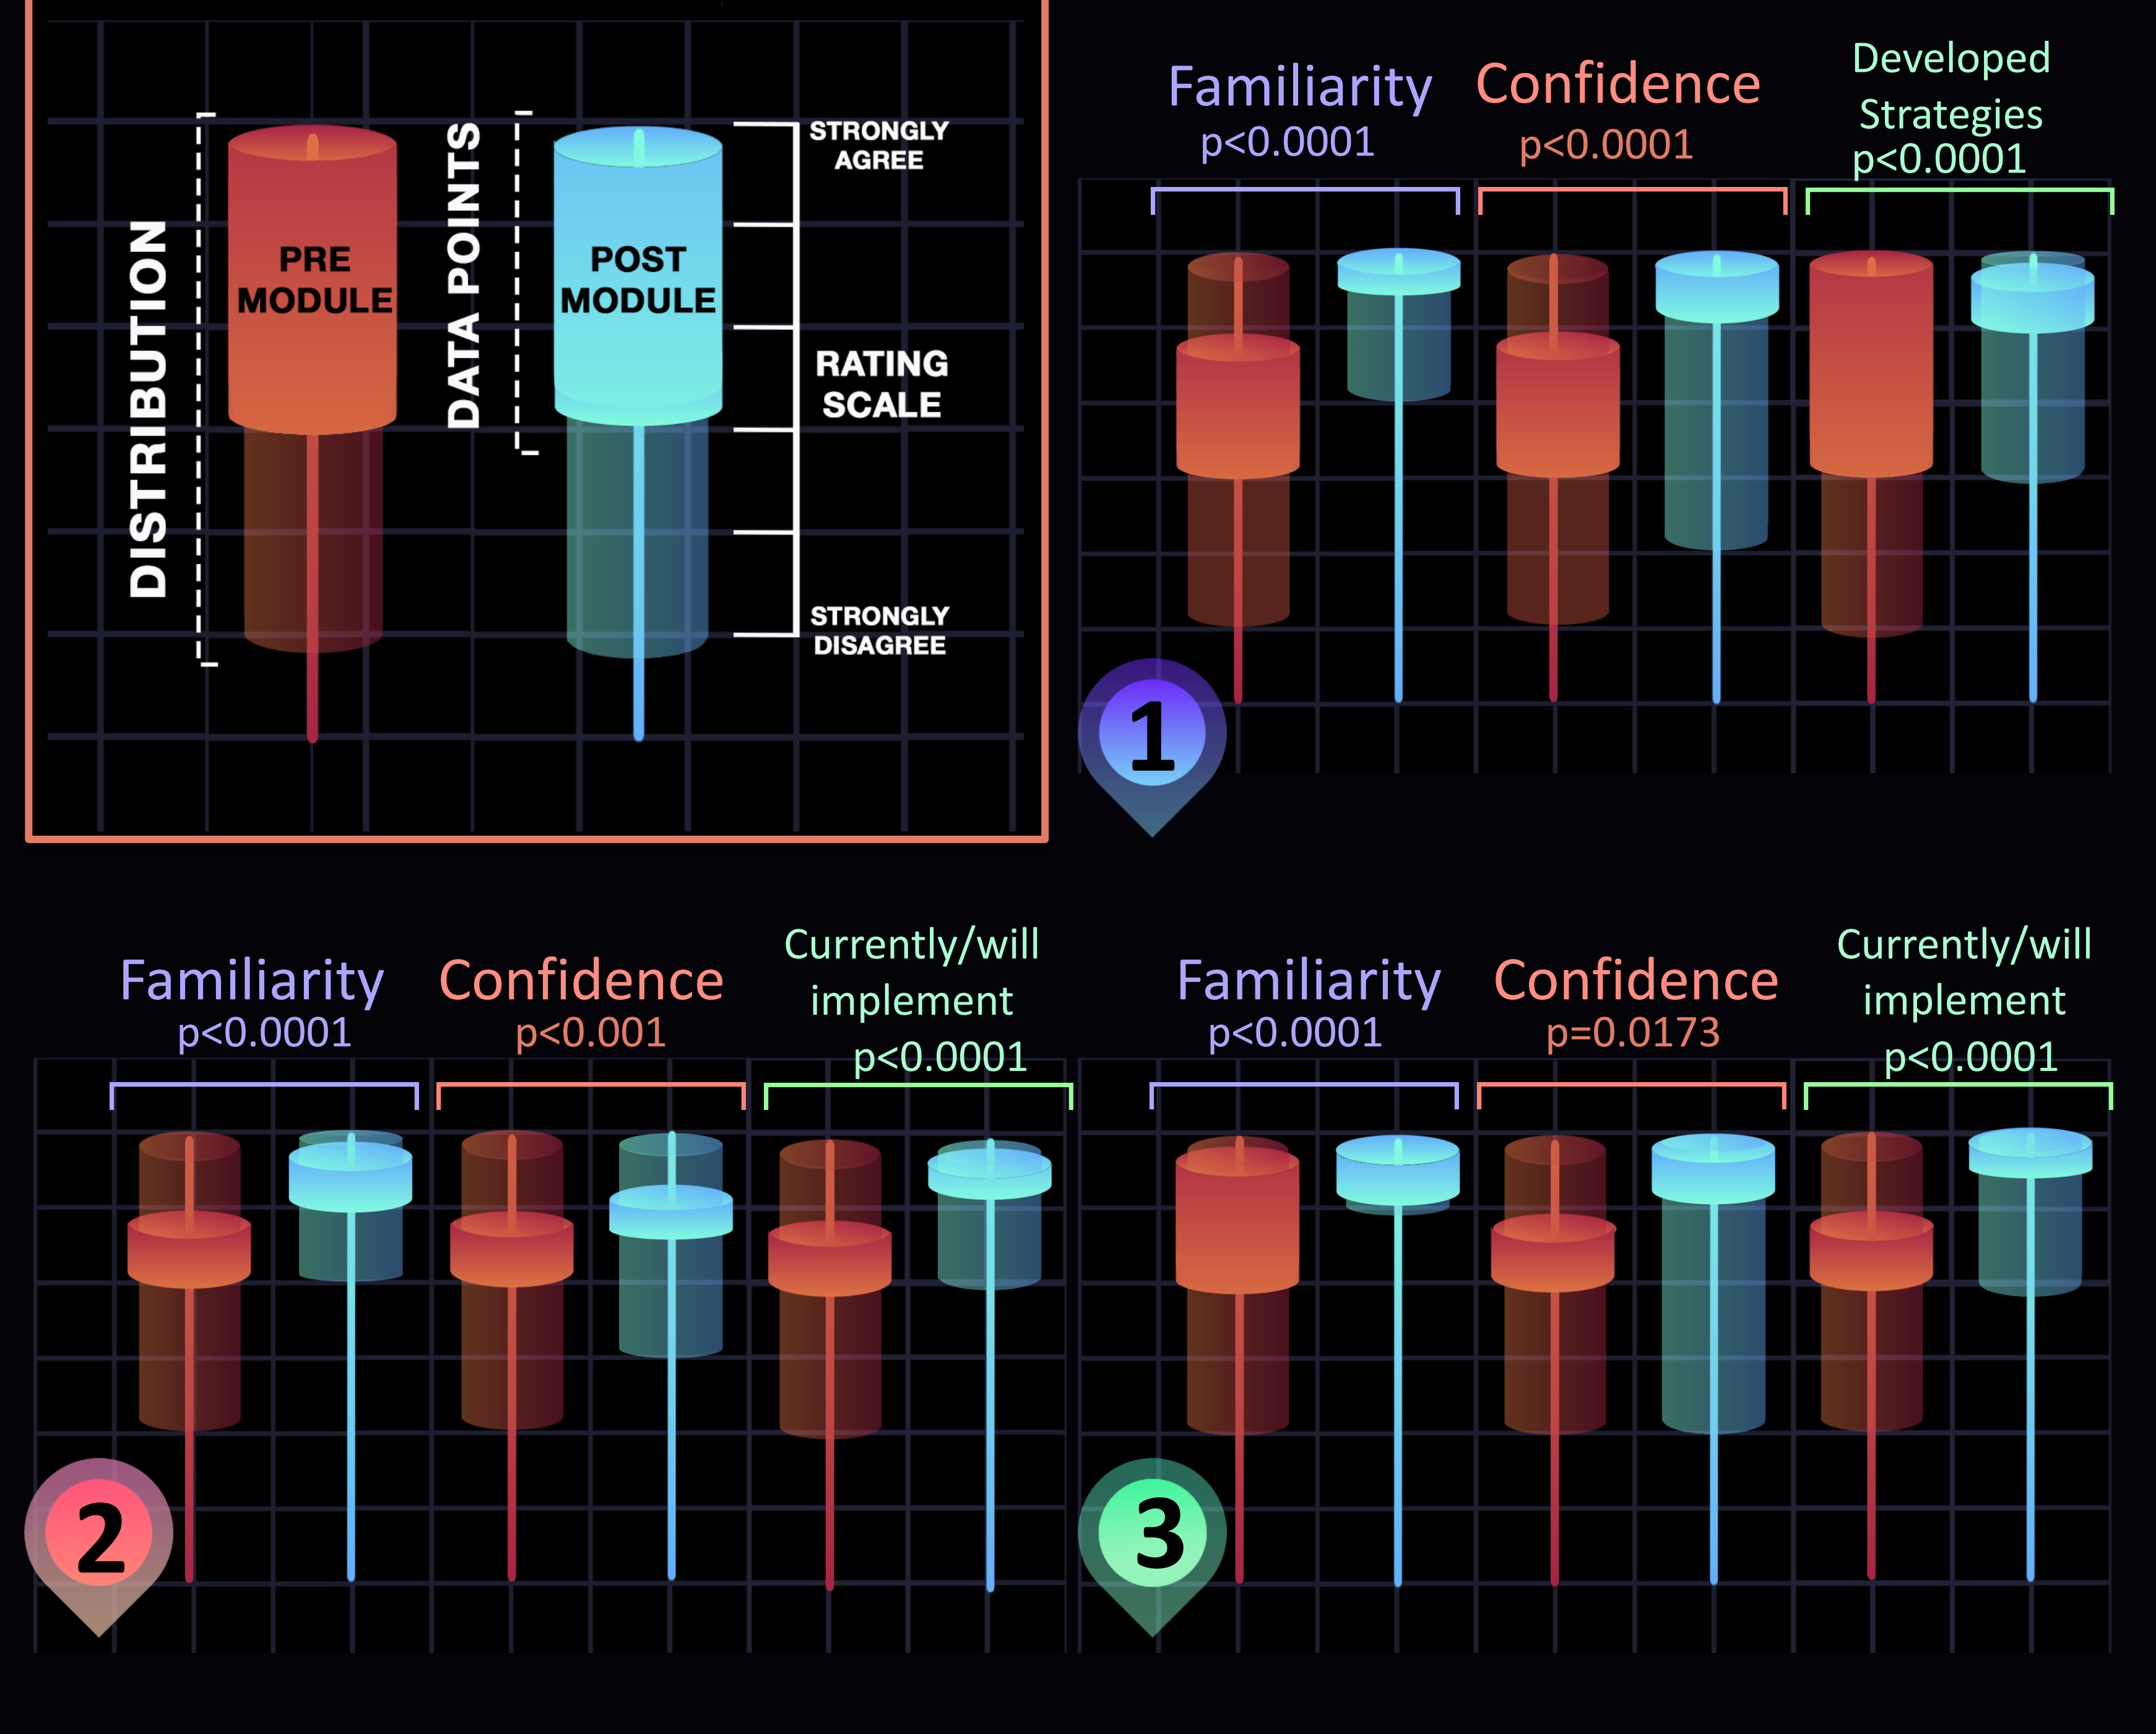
DISTRIBUTION

PRE MODULE

DATA POINTS

POST MODULE

STRONGLY AGREE

RATING SCALE

STRONGLY DISAGREE

Familiarity
p<0.0001

Confidence
p<0.0001

Developed Strategies
p<0.0001

1

Familiarity
p<0.0001

Confidence
p<0.001

Currently/will implement
p<0.0001

2

Familiarity
p<0.0001

Confidence
p=0.0173

Currently/will implement
p<0.0001

3